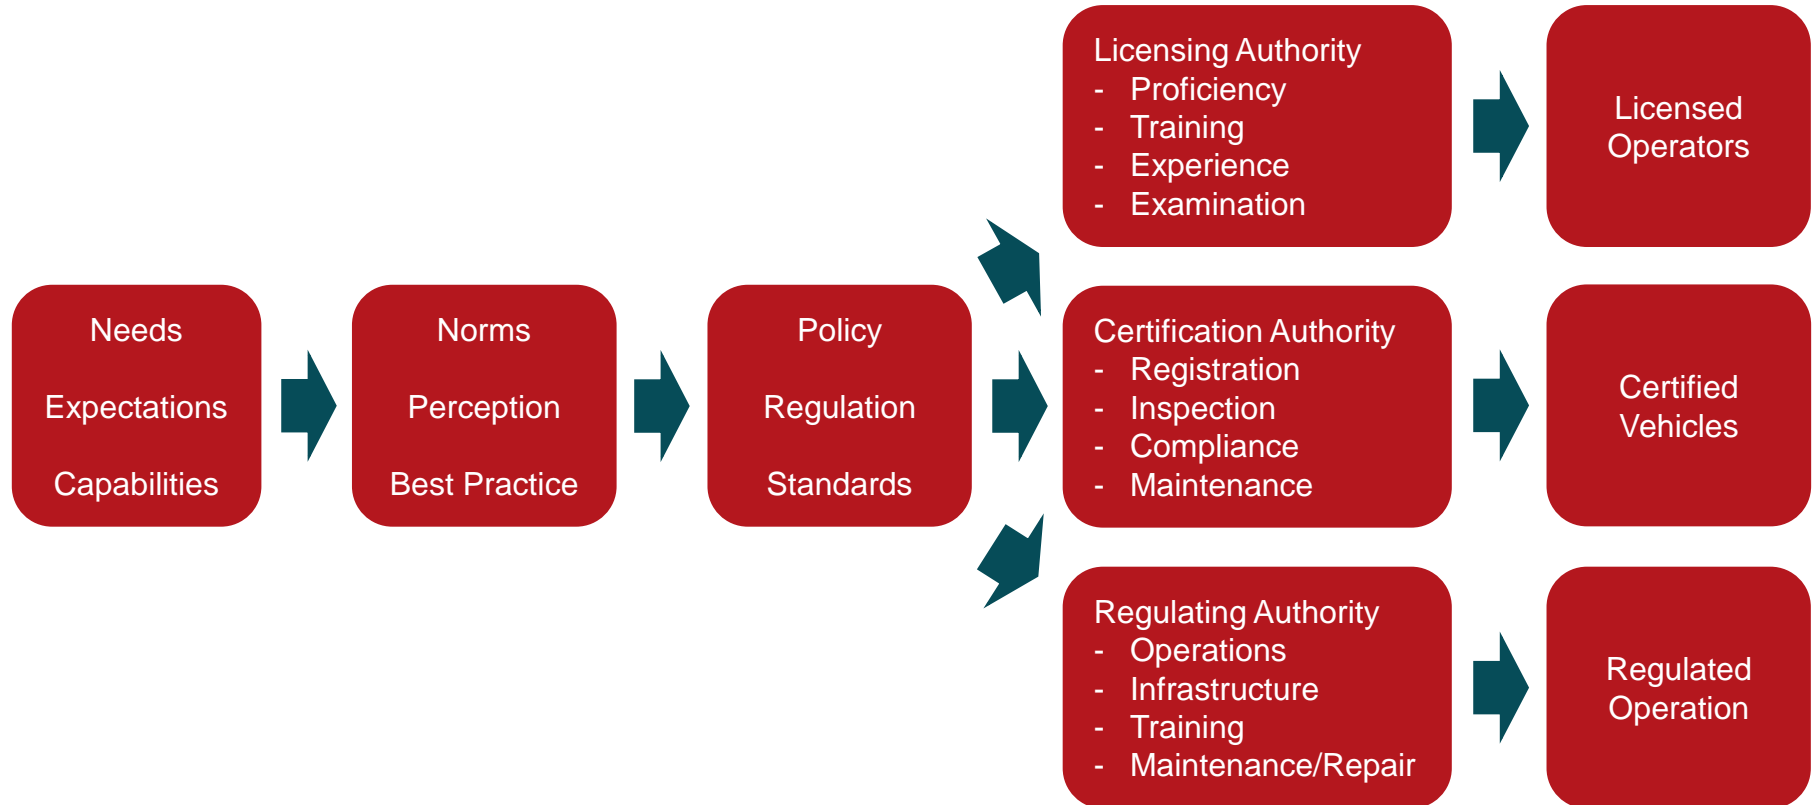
Needs

Expectations

Capabilities

Norms

Perception

Best Practice

Policy

Regulation

Standards

Licensing Authority
- Proficiency
- Training
- Experience
- Examination

Licensed Operators

Certification Authority
- Registration
- Inspection
- Compliance
- Maintenance

Certified Vehicles

Regulating Authority
- Operations
- Infrastructure
- Training
- Maintenance/Repair

Regulated Operation